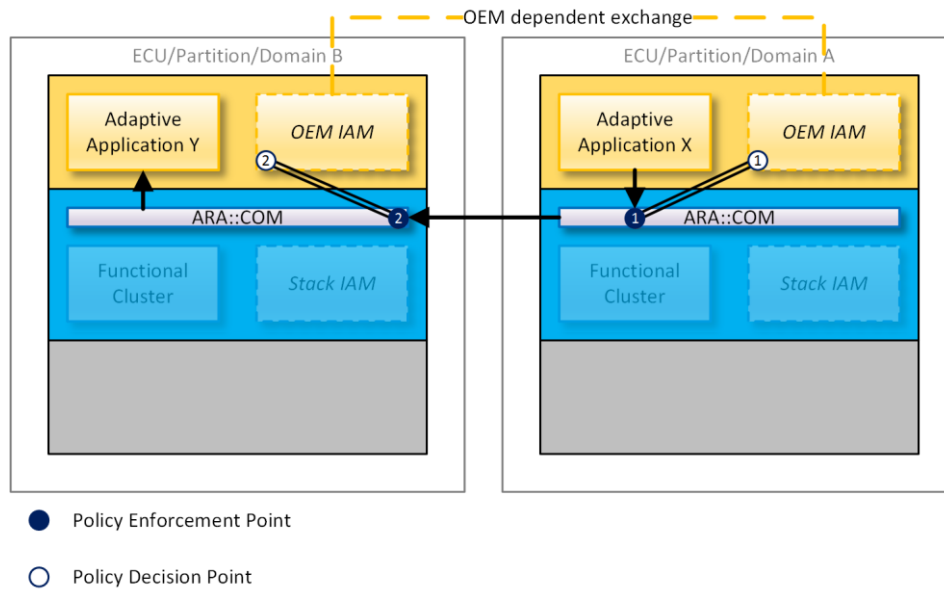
OEM dependent exchange

ECU/Partition/Domain B

Adaptive Application Y

OEM IAM

2

ARA::COM

2

Functional Cluster

Stack IAM

ECU/Partition/Domain A

Adaptive Application X

OEM IAM

1

ARA::COM

1

Functional Cluster

Stack IAM

Policy Enforcement Point

Policy Decision Point